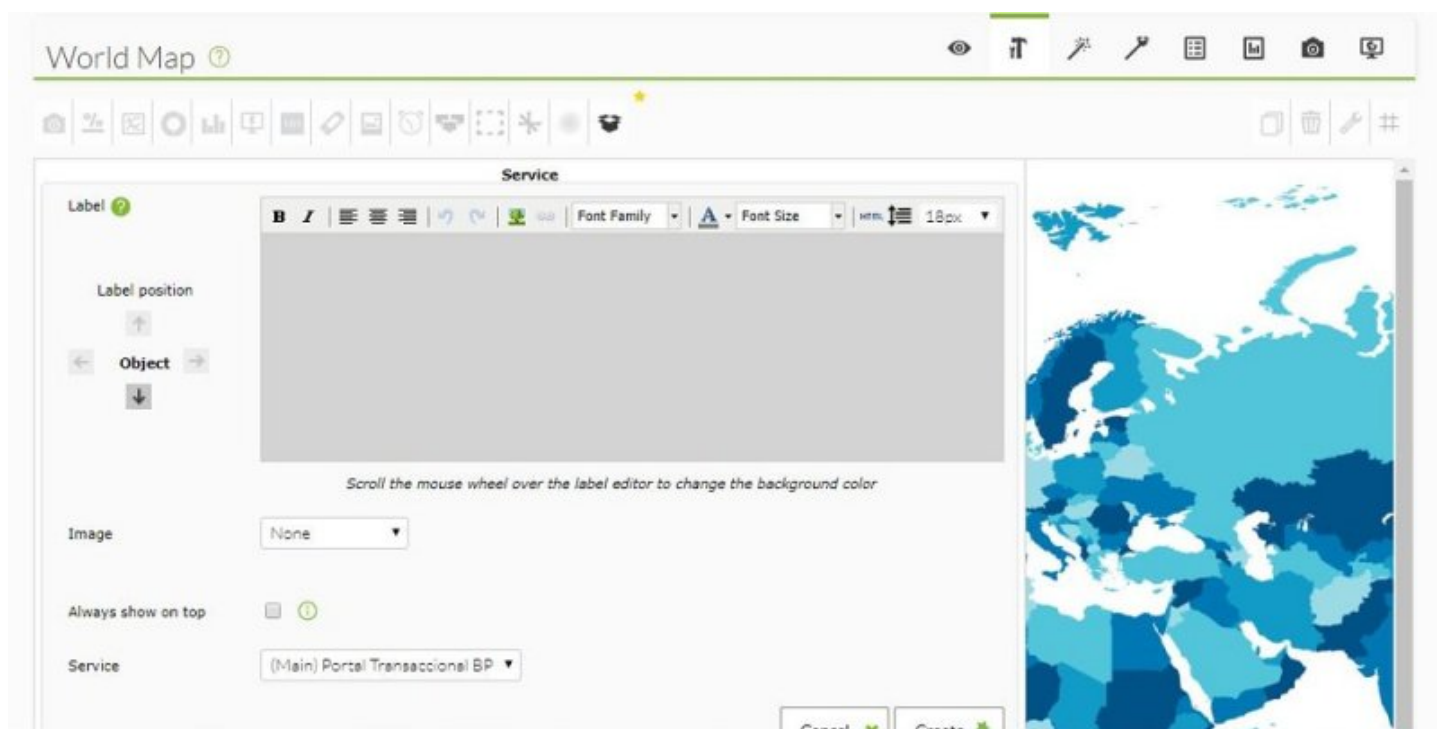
World Map

Service

Label

B I Font Family Font Size 18px

Label position

Object

Scroll the mouse wheel over the label editor to change the background color

Image None

Always show on top

Service (Main) Portal Transaccional BP

Cancel Create